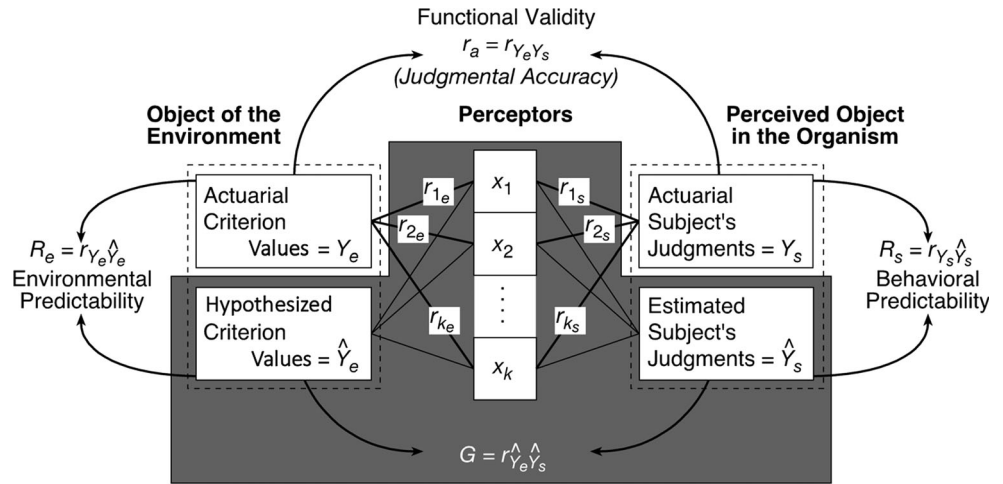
Functional Validity
$r_a = r_{Y_e Y_s}$
(Judgmental Accuracy)

Object of the Environment

Perceptors

Perceived Object in the Organism

Actuarial Criterion Values = $Y_e$

Hypothesized Criterion Values = $\hat{Y}_e$

$r_{1_e}$

$r_{2_e}$

$r_{k_e}$

$x_1$

$x_2$

$\vdots$

$x_k$

$r_{1_s}$

$r_{2_s}$

$r_{k_s}$

Actuarial Subject's Judgments = $Y_s$

Estimated Subject's Judgments = $\hat{Y}_s$

$R_e = r_{Y_e \hat{Y}_e}$
Environmental Predictability

$R_s = r_{Y_s \hat{Y}_s}$
Behavioral Predictability

$G = r_{\hat{Y}_e \hat{Y}_s}$